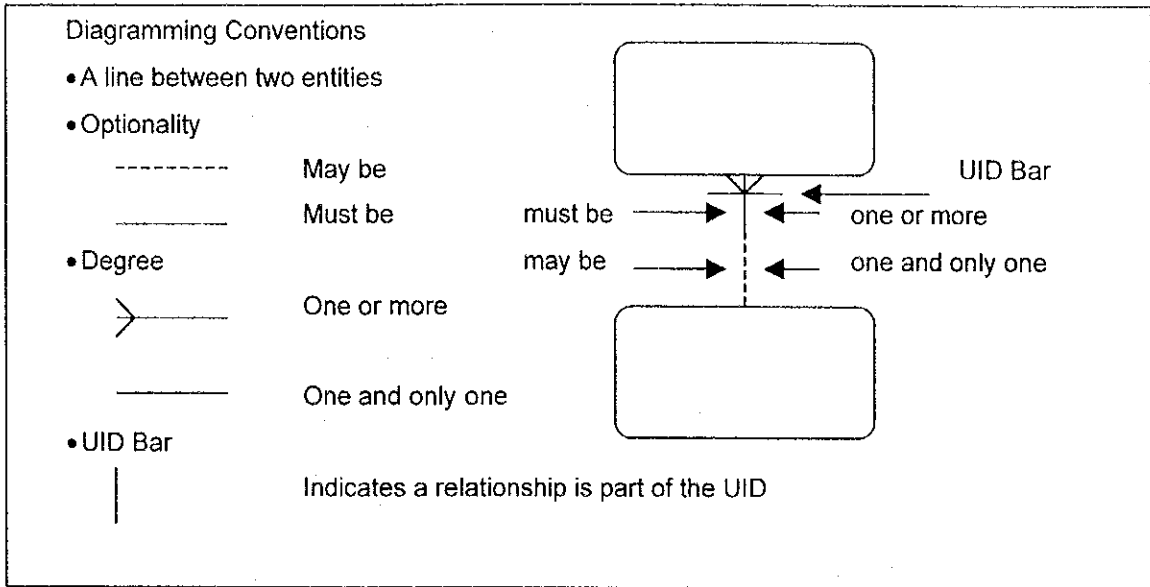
Diagramming Conventions

• A line between two entities

• Optionality

May be

Must be

• Degree

One or more

One and only one

• UID Bar

Indicates a relationship is part of the UID

UID Bar

must be

one or more

may be

one and only one